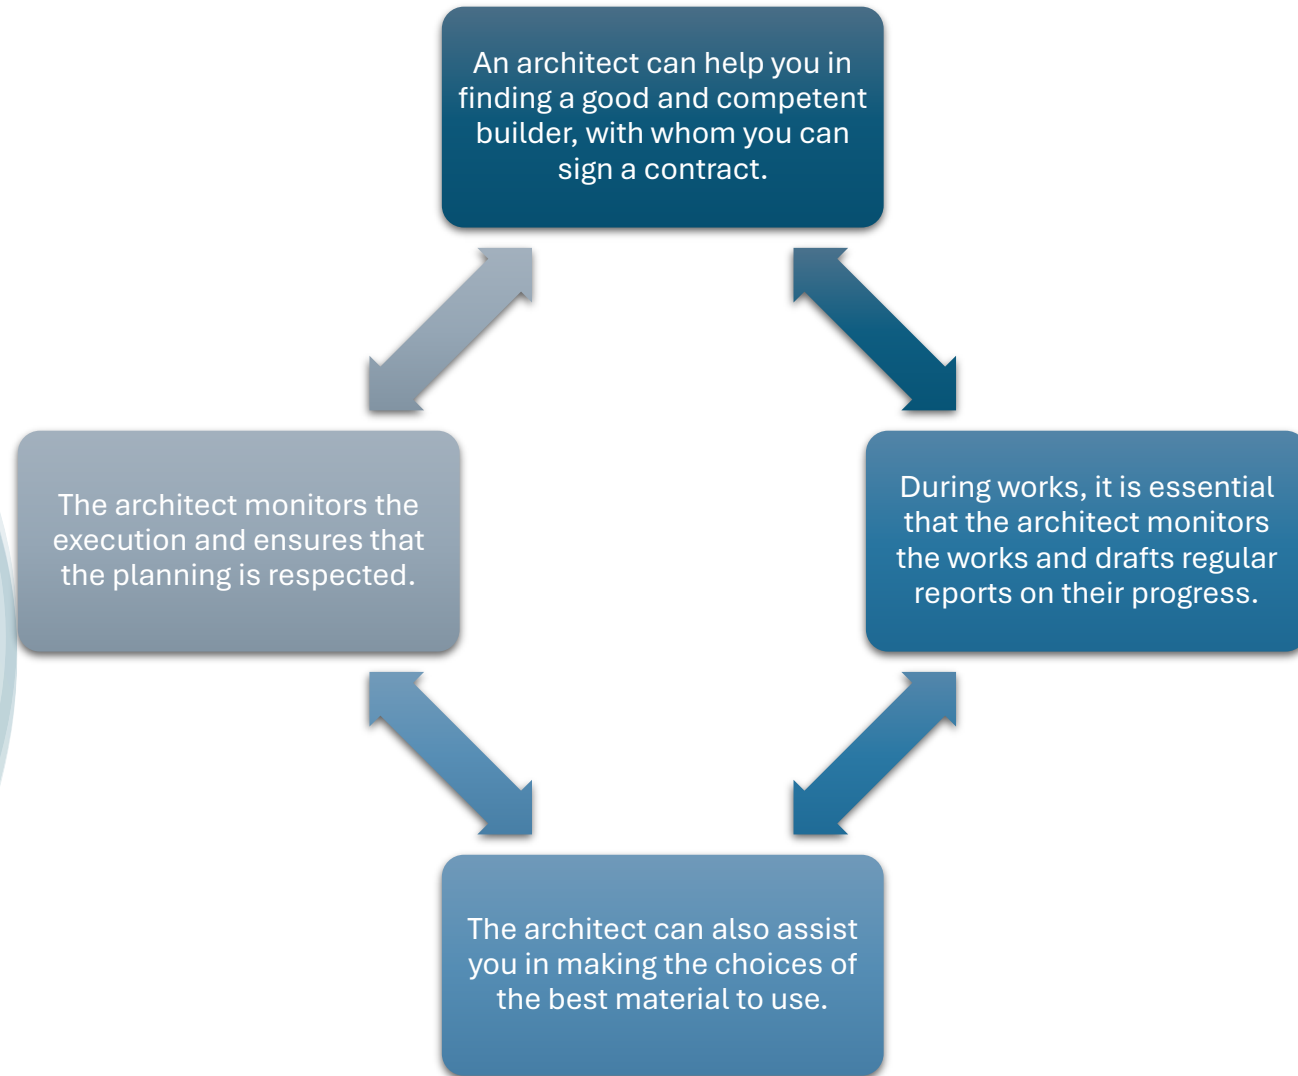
An architect can help you in finding a good and competent builder, with whom you can sign a contract.

During works, it is essential that the architect monitors the works and drafts regular reports on their progress.

The architect can also assist you in making the choices of the best material to use.

The architect monitors the execution and ensures that the planning is respected.